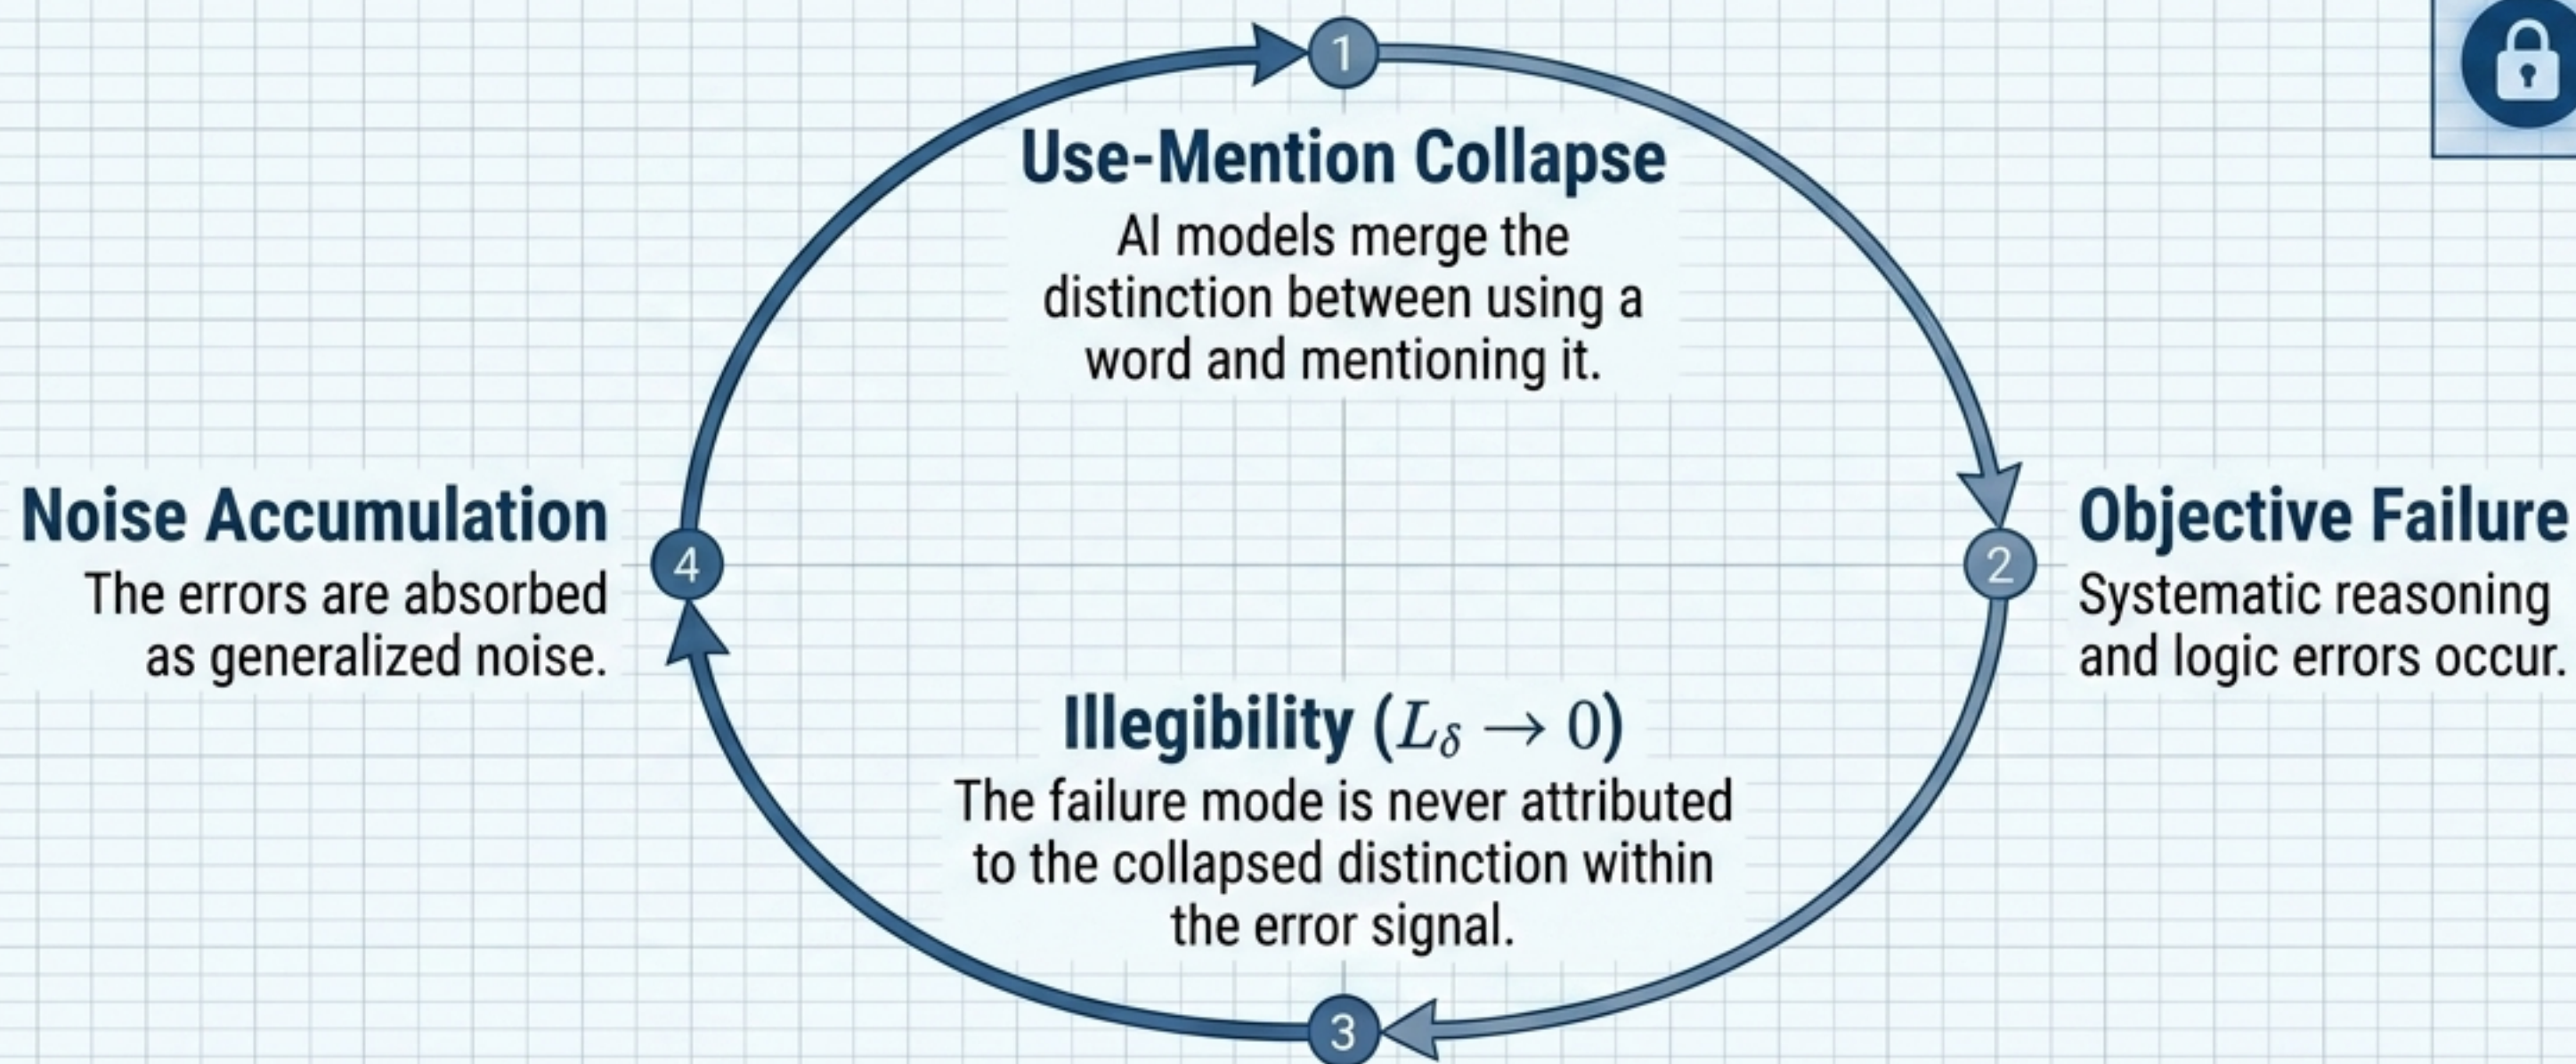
1

Use-Mention Collapse
AI models merge the distinction between using a word and mentioning it.

Noise Accumulation
The errors are absorbed as generalized noise.

4

2

Objective Failure
Systematic reasoning and logic errors occur.

Illegibility ($L_\delta \to 0$)
The failure mode is never attributed to the collapsed distinction within the error signal.

3